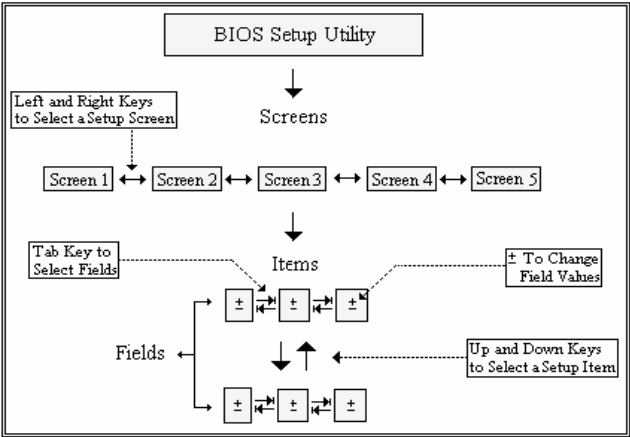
BIOS Setup Utility

Left and Right Keys to Select a Setup Screen

Screens

Screen 1 Screen 2 Screen 3 Screen 4 Screen 5

Tab Key to Select Fields

Items

± To Change Field Values

± ± ±

Fields

Up and Down Keys to Select a Setup Item

± ± ±